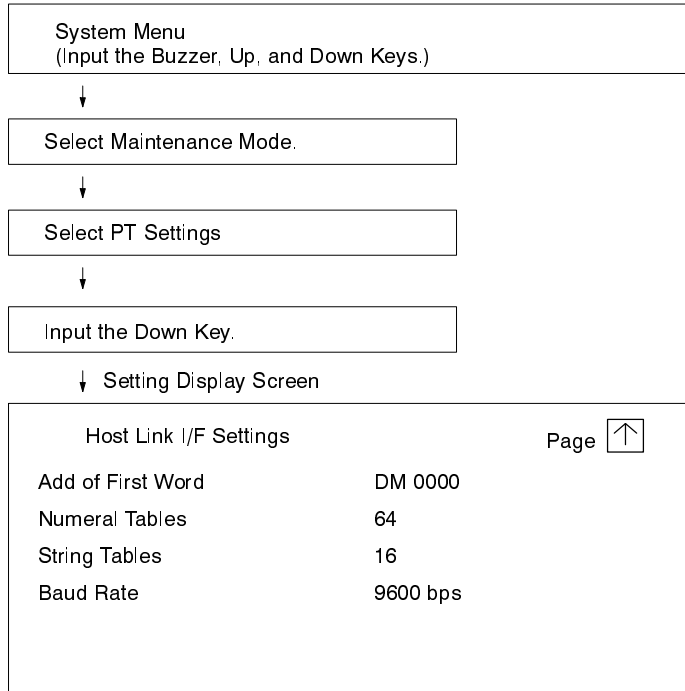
System Menu
(Input the Buzzer, Up, and Down Keys.)

Select Maintenance Mode.

Select PT Settings

Input the Down Key.

Setting Display Screen

Host Link I/F Settings

Page $\uparrow$

| | |
|---|---|
| Add of First Word | DM 0000 |
| Numeral Tables | 64 |
| String Tables | 16 |
| Baud Rate | 9600 bps |